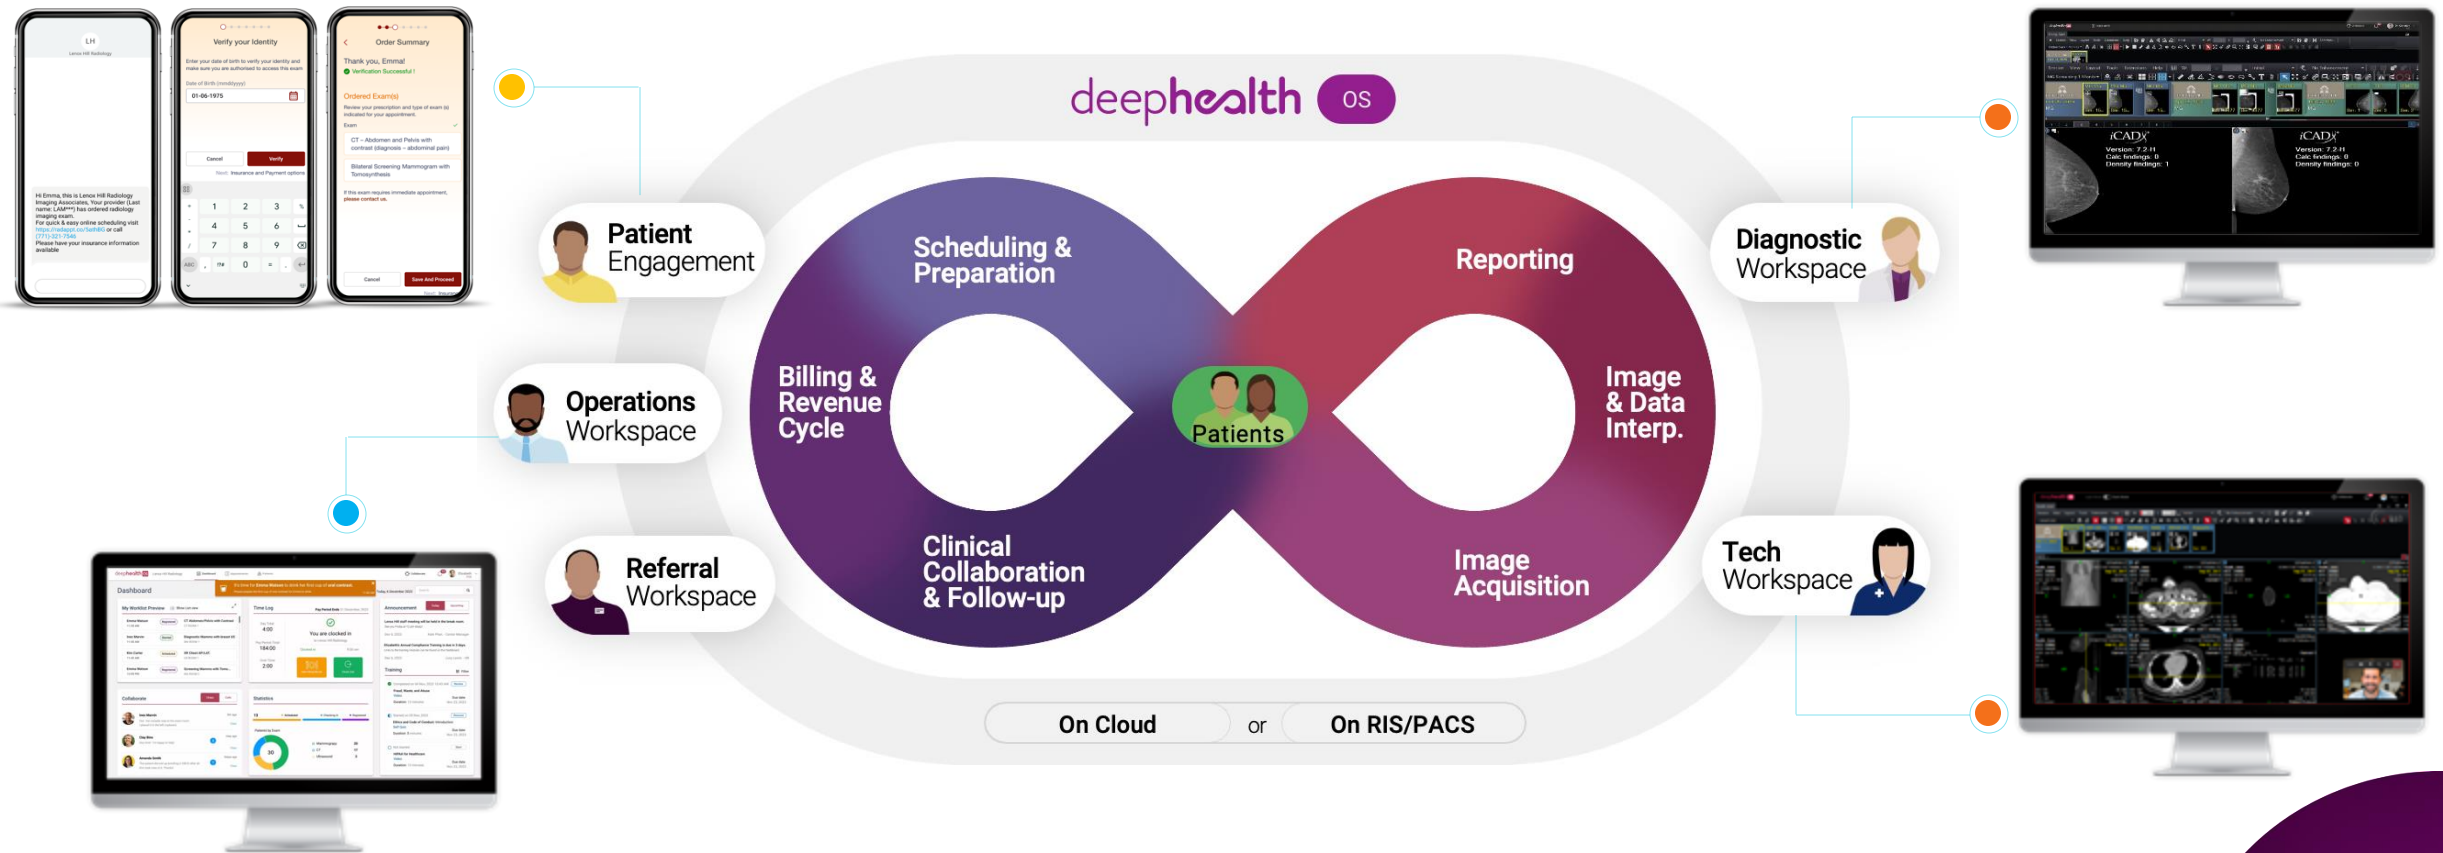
LH

Lenox Hill Radiology

Hi Emma, this is Lenox Hill Radiology Imaging Associates. Your provider (Last name: LAM***) has ordered radiology imaging exam. For quick & easy online scheduling visit https://radapps.co/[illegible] or call (771)-321-7946. Please have your insurance information available

Verify your Identity

Enter your date of birth to verify your identity and make sure you are authorised to access this exam

Date of Birth (mm/dd/yyyy)

01-06-1975

Cancel

Verify

Next: Insurance and Payment options

1 2 3
4 5 6
7 8 9
0

Order Summary

Thank you, Emma!

Verification Successful !

Ordered Exam(s)

Review your prescription and type of exam as indicated for your appointment.

CT - Abdomen and Pelvis with contrast (diagnosis - abdominal pain)

Bilateral Screening Mammogram with Tomosynthesis

If this exam requires immediate appointment, please contact us.

Cancel

Save And Proceed

deephealth OS

Patient Engagement

Operations Workspace

Referral Workspace

Diagnostic Workspace

Tech Workspace

Scheduling & Preparation

Billing & Revenue Cycle

Clinical Collaboration & Follow-up

Reporting

Image & Data Interp.

Image Acquisition

Patients

On Cloud or On RIS/PACS

iCAD
Version: 7.2-H
Calc findings: 0
Density findings: 1

iCAD
Version: 7.2-H
Calc findings: 0
Density findings: 0

Dashboard

My Worklist Preview

Time Log

You are clocked in

Announcement

Training

Collaborate

Statistics